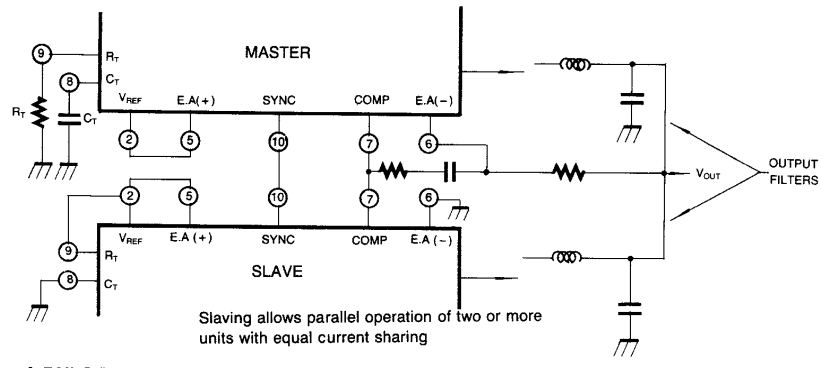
9
$R_T$
8
$C_T$
$R_T$
$C_T$
MASTER
$V_{REF}$
E.A(+)
SYNC
COMP
E.A(−)
2
5
10
7
6
2
5
10
7
6
$V_{OUT}$
OUTPUT FILTERS
9
$V_{REF}$
E.A (+)
SYNC
COMP
E.A (−)
$R_T$
8
$C_T$
SLAVE
Slaving allows parallel operation of two or more units with equal current sharing